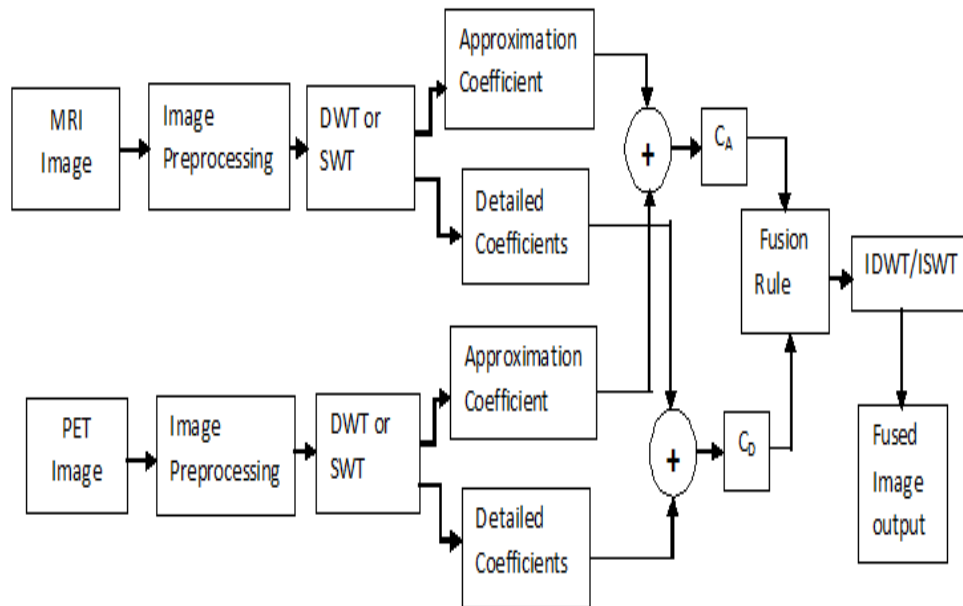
MRI Image

Image Preprocessing

DWT or SWT

Approximation Coefficient

Detailed Coefficients

+

$C_A$

Fusion Rule

IDWT/ISWT

PET Image

Image Preprocessing

DWT or SWT

Approximation Coefficient

Detailed Coefficients

+

$C_D$

Fused Image output